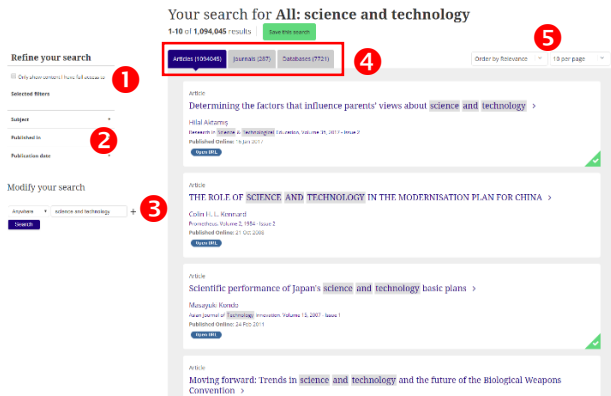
Your search for All: science and technology

1-10 of 1,094,045 results

Save this search

Refine your search

1

Only show content I have full access to

Selected filters

Subject

2

Published in

Publication date

Modify your search

Anywhere

science and technology

+

3

Search

Articles (1054045)

Journals (287)

Databases (7721)

4

Order by Relevance

10 per page

5

Article

Determining the factors that influence parents' views about science and technology ›

Hilal Aktamış

Research in Science & Technological Education, Volume 35, 2017 - Issue 2

Published Online: 19 Jan 2017

Open URL

Article

THE ROLE OF SCIENCE AND TECHNOLOGY IN THE MODERNISATION PLAN FOR CHINA ›

Colin H. L. Kennard

Prometheus, Volume 2, 1984 - Issue 2

Published Online: 21 Oct 2008

Open URL

Article

Scientific performance of Japan's science and technology basic plans ›

Masayuki Kondo

Asian Journal of Technology Innovation, Volume 15, 2007 - Issue 1

Published Online: 24 Feb 2011

Open URL

Article

Moving forward: Trends in science and technology and the future of the Biological Weapons Convention ›